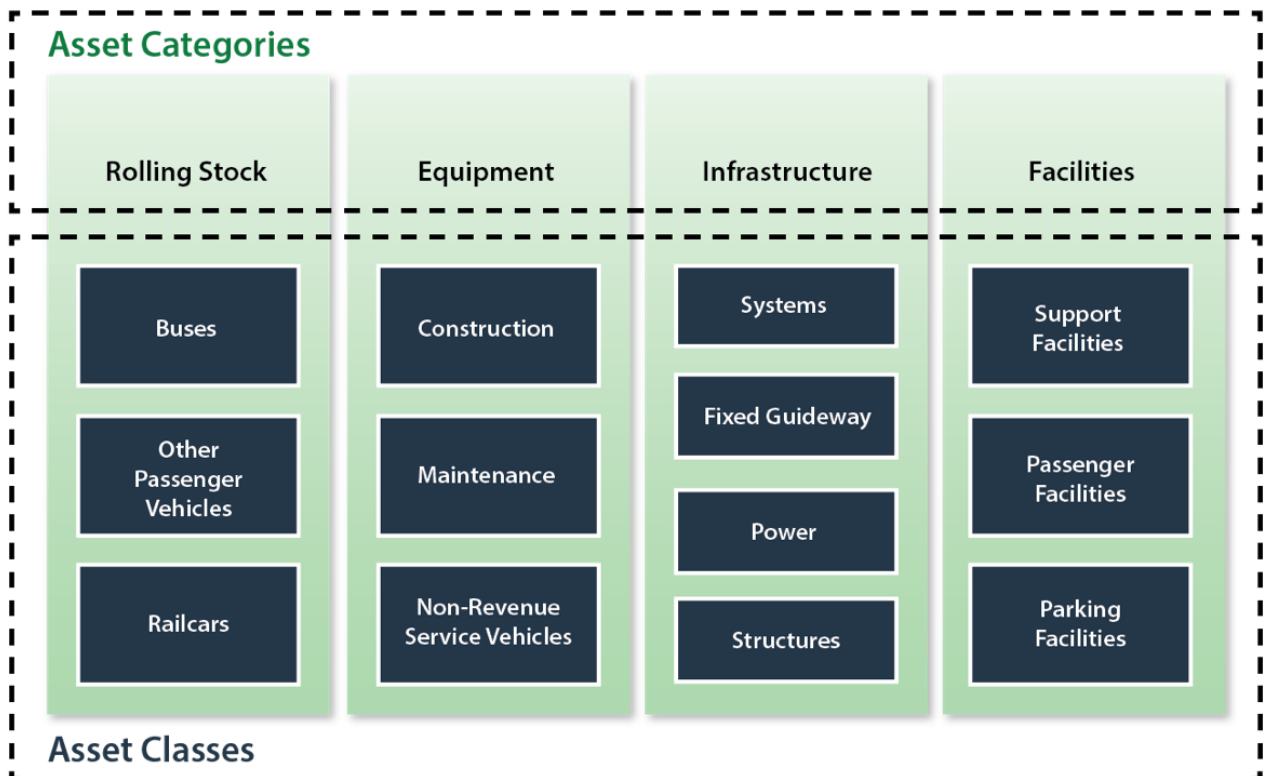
Asset Categories

Rolling Stock

Buses

Other Passenger Vehicles

Railcars

Equipment

Construction

Maintenance

Non-Revenue Service Vehicles

Infrastructure

Systems

Fixed Guideway

Power

Structures

Facilities

Support Facilities

Passenger Facilities

Parking Facilities

Asset Classes